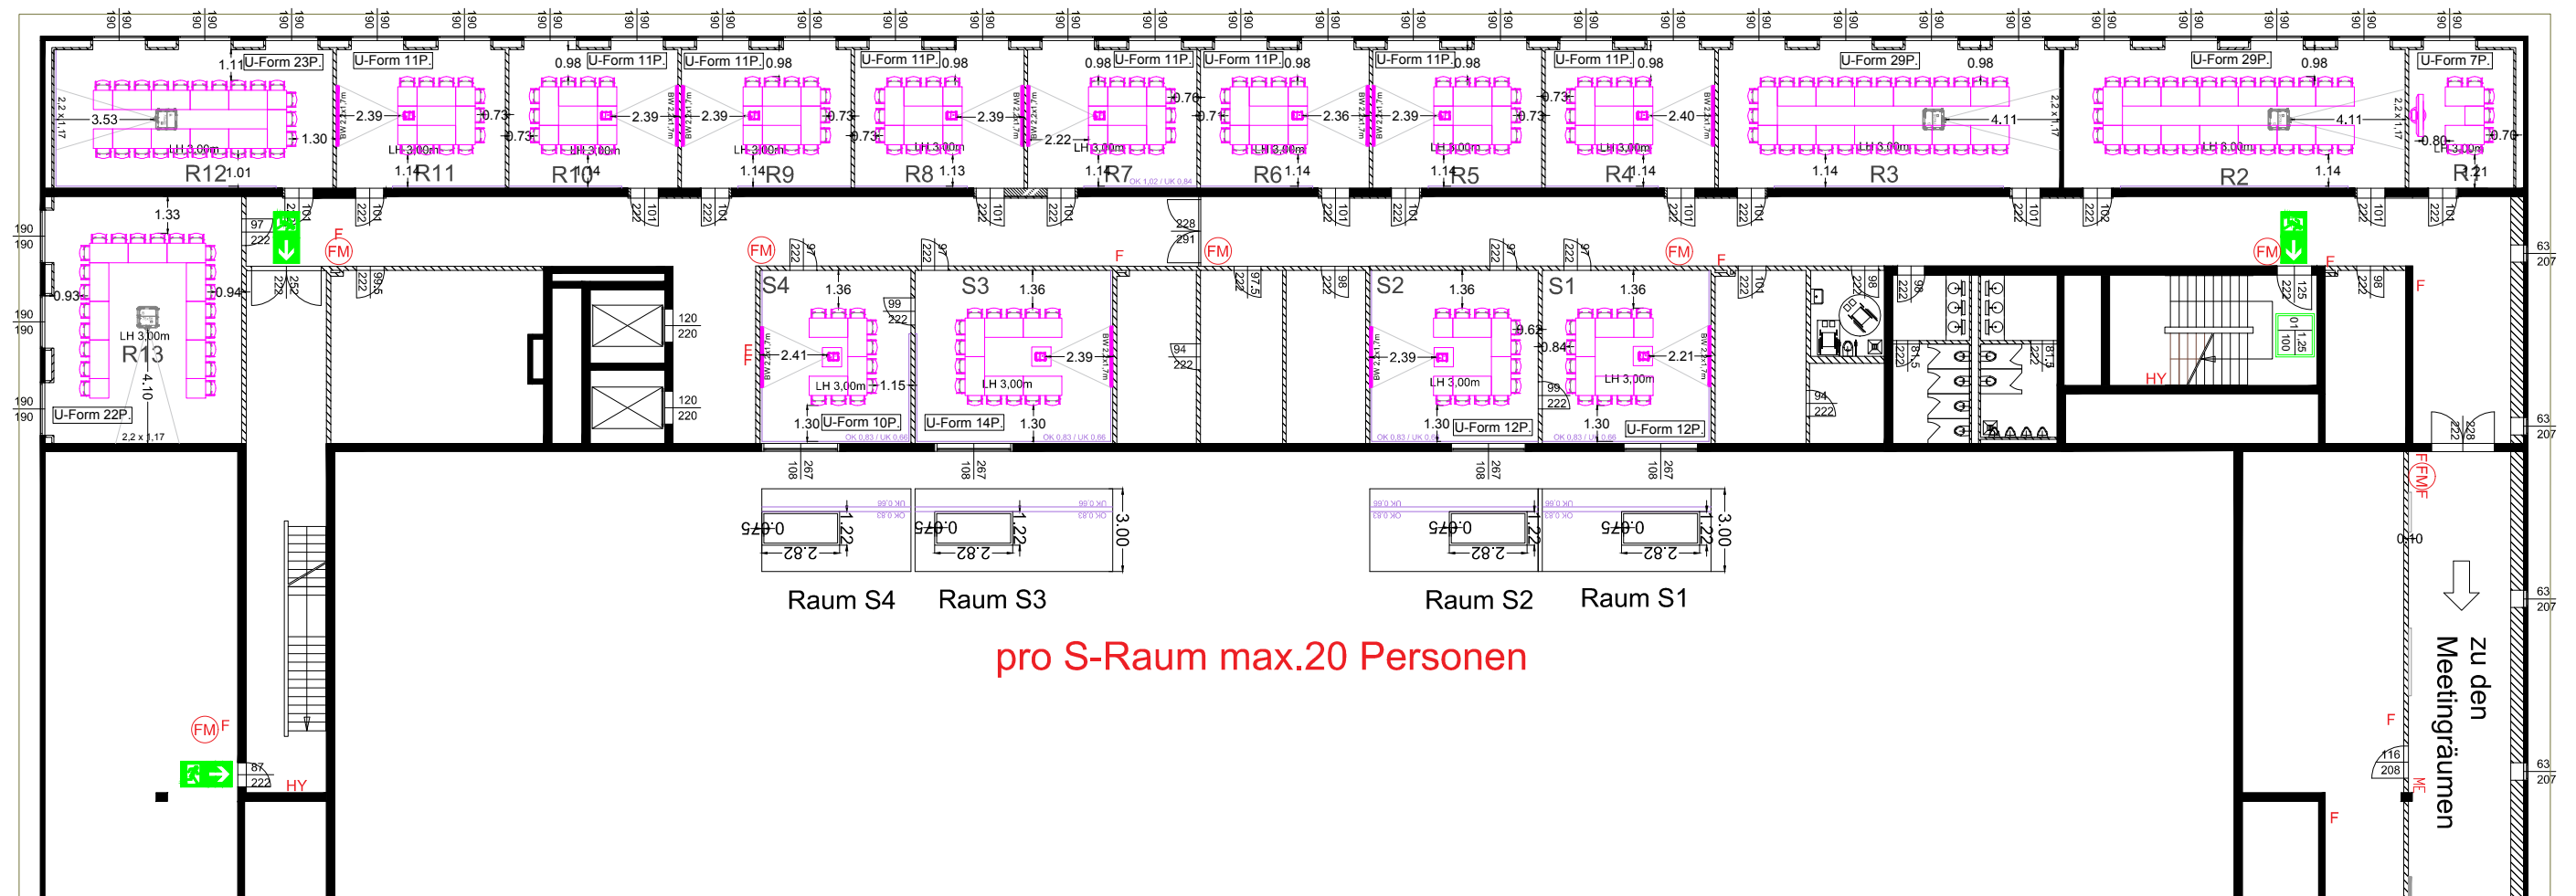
U-Form 23P.
R12
U-Form 11P.
R11
U-Form 11P.
R10
U-Form 11P.
R9
U-Form 11P.
R8
U-Form 11P.
R7
U-Form 11P.
R6
U-Form 11P.
R5
U-Form 11P.
R4
U-Form 29P.
R3
U-Form 29P.
R2
U-Form 7P.
R1

R13
U-Form 22P.
LH 3,00m

S4
U-Form 10P.
S3
U-Form 14P.
S2
U-Form 12P.
S1
U-Form 12P.

FM
F
HY

Raum S4
Raum S3
Raum S2
Raum S1

pro S-Raum max.20 Personen

zu den Meetingräumen